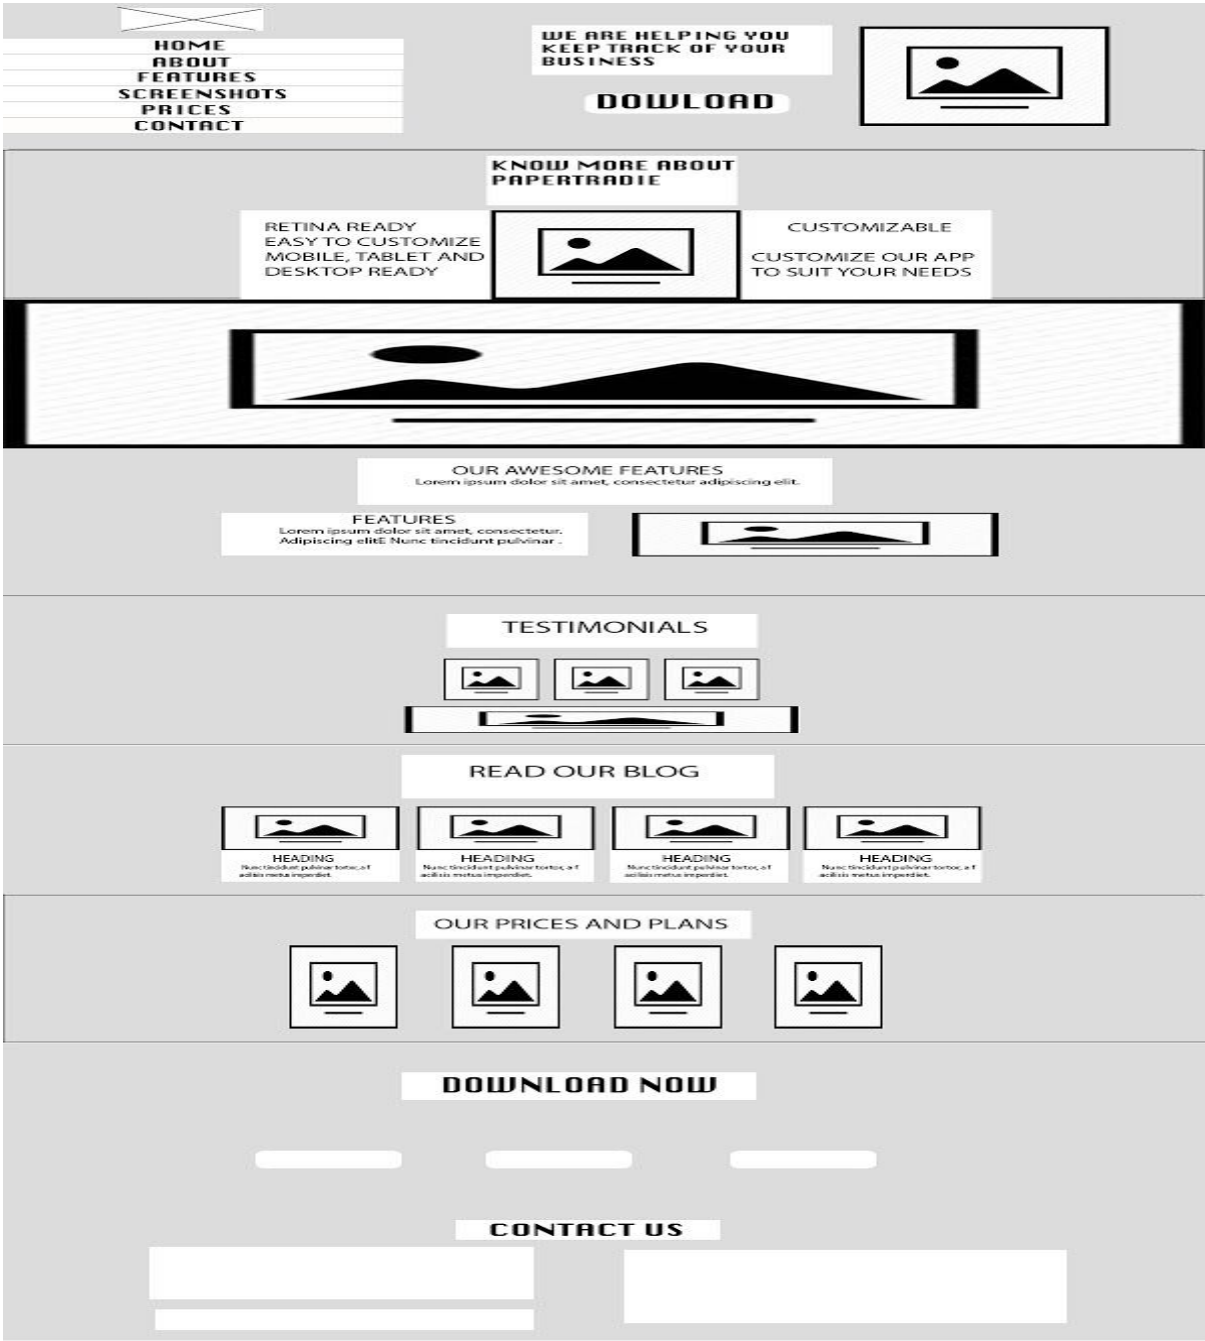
HOME
ABOUT
FEATURES
SCREENSHOTS
PRICES
CONTACT

WE ARE HELPING YOU KEEP TRACK OF YOUR BUSINESS

DOWLOAD

KNOW MORE ABOUT PAPERTRADIE

RETINA READY
EASY TO CUSTOMIZE
MOBILE, TABLET AND DESKTOP READY

CUSTOMIZABLE

CUSTOMIZE OUR APP TO SUIT YOUR NEEDS

OUR AWESOME FEATURES
Lorem ipsum dolor sit amet, consectetur adipiscing elit.

FEATURES
Lorem ipsum dolor sit amet, consectetur.
Adipiscing elitE Nunc tincidunt pulvinar .

TESTIMONIALS

READ OUR BLOG

HEADING
Nunc tincidunt pulvinar tortor, a f acilisis metus imperdiet.

HEADING
Nunc tincidunt pulvinar tortor, a f acilisis metus imperdiet.

HEADING
Nunc tincidunt pulvinar tortor, a f acilisis metus imperdiet.

HEADING
Nunc tincidunt pulvinar tortor, a f acilisis metus imperdiet.

OUR PRICES AND PLANS

DOWNLOAD NOW

CONTACT US